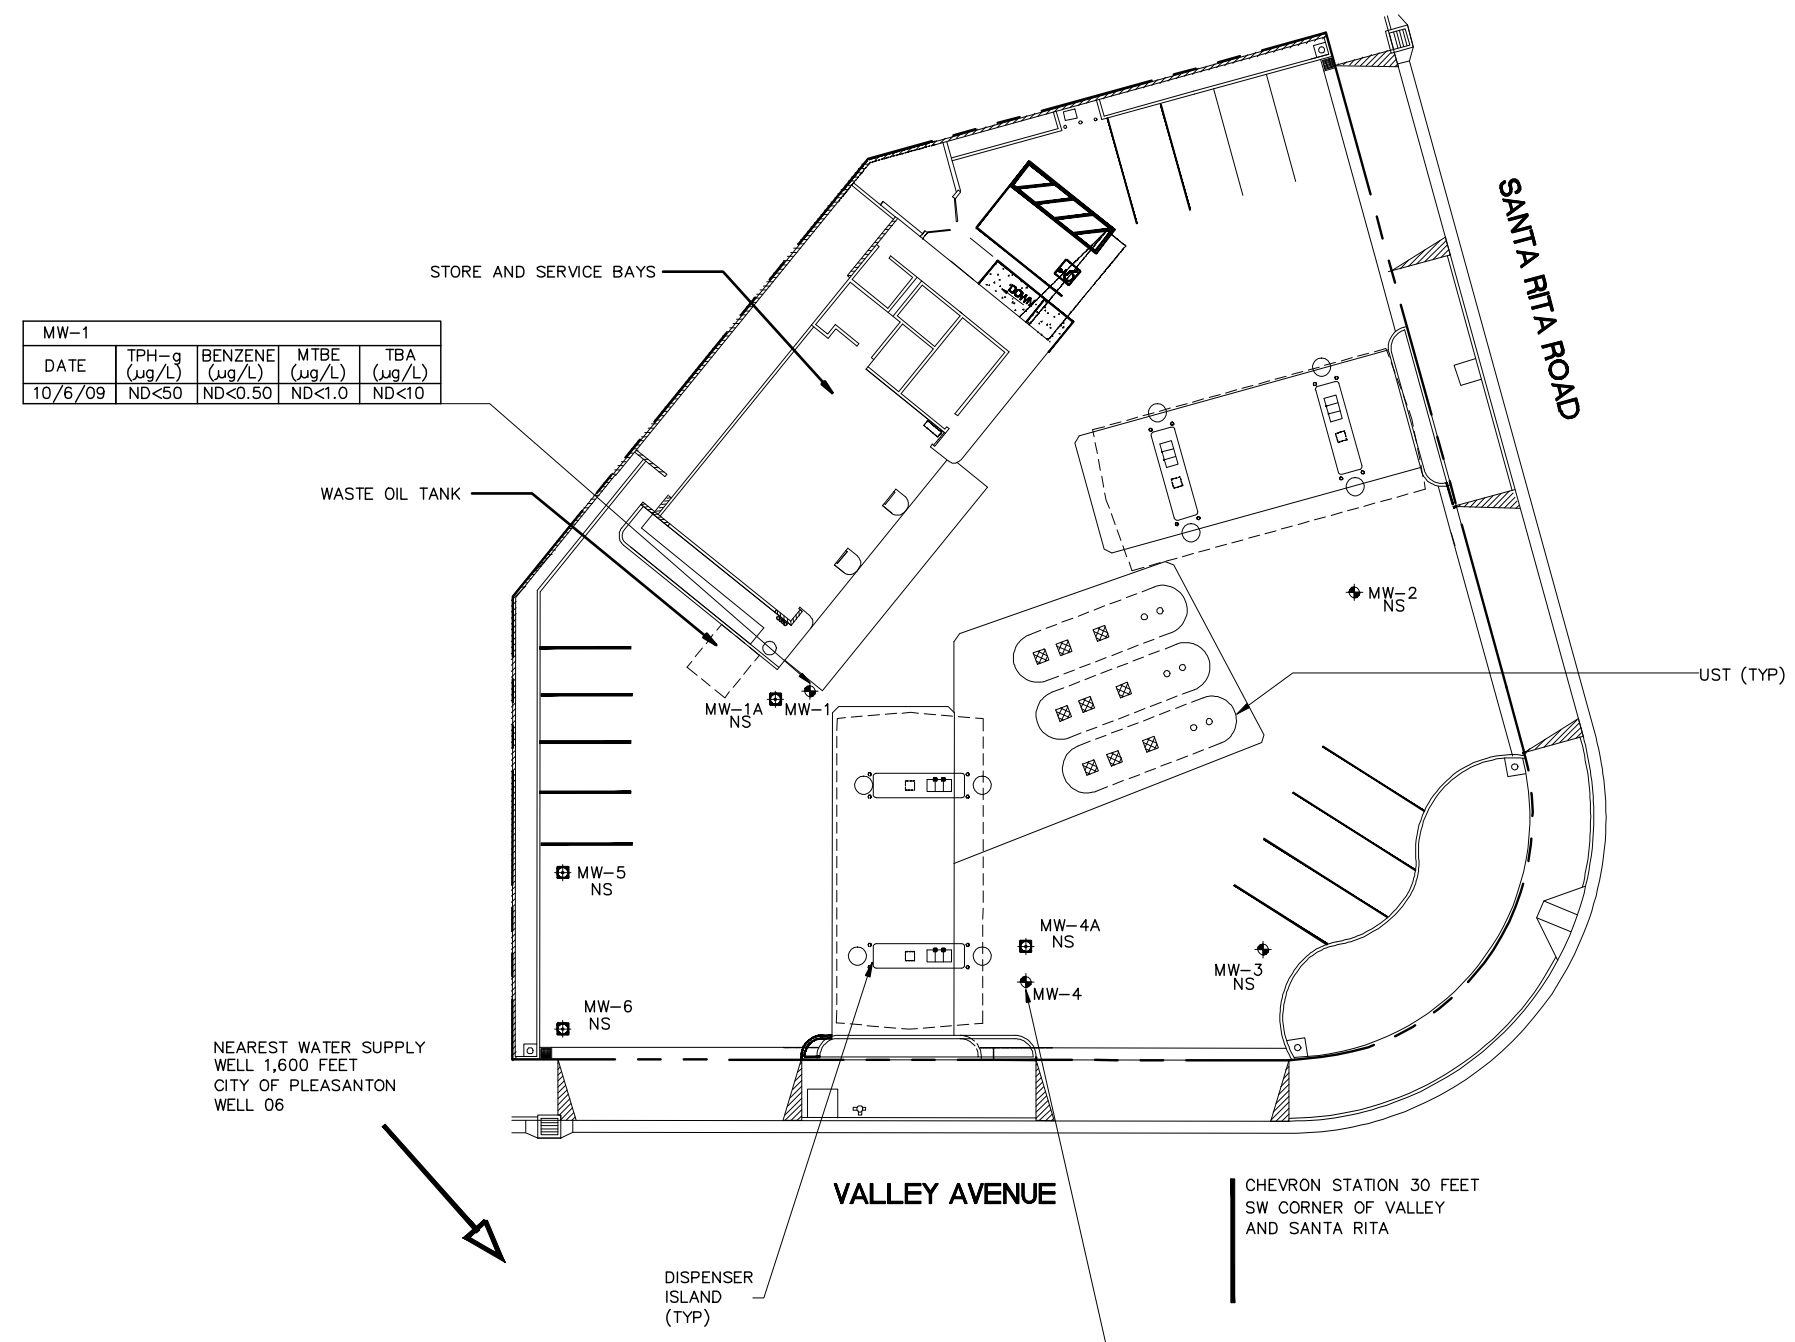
SANTA RITA ROAD

STORE AND SERVICE BAYS

| MW-1 | | | | |
|---|---|---|---|---|
| DATE | TPH-g ($\mu$g/L) | BENZENE ($\mu$g/L) | MTBE ($\mu$g/L) | TBA ($\mu$g/L) |
| 10/6/09 | ND<50 | ND<0.50 | ND<1.0 | ND<10 |

WASTE OIL TANK

DOWN

MW-2
NS

UST (TYP)

MW-1A
NS

MW-1

MW-5
NS

MW-4A
NS

MW-3
NS

MW-4

MW-6
NS

NEAREST WATER SUPPLY
WELL 1,600 FEET
CITY OF PLEASANTON
WELL 06

VALLEY AVENUE

CHEVRON STATION 30 FEET
SW CORNER OF VALLEY
AND SANTA RITA

DISPENSER
ISLAND
(TYP)